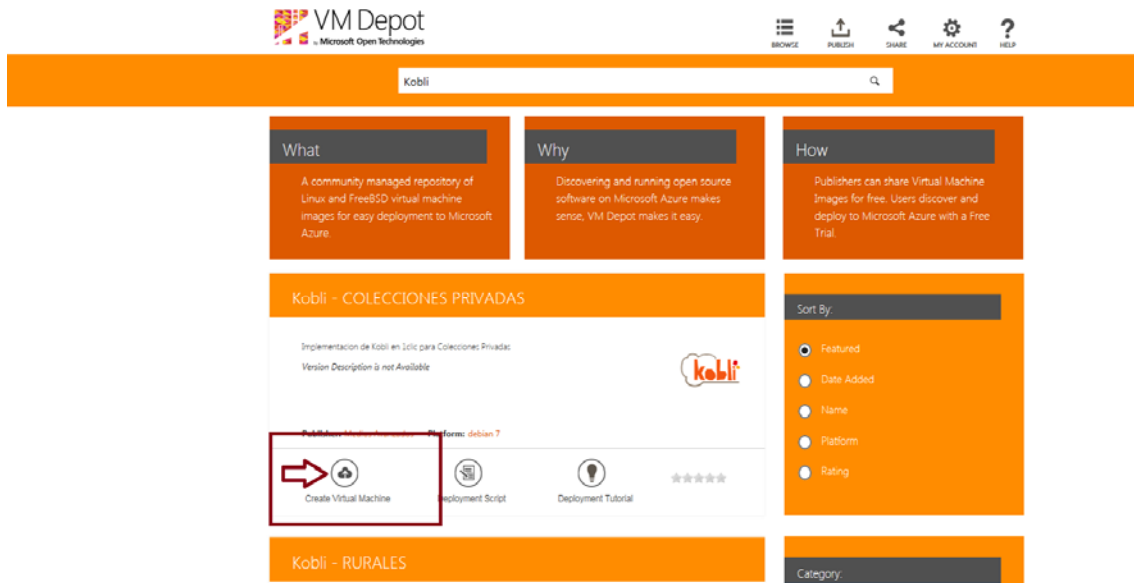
VM Depot
by Microsoft Open Technologies

BROWSE PUBLISH SHARE MY ACCOUNT HELP

Kobli

What
A community managed repository of Linux and FreeBSD virtual machine images for easy deployment to Microsoft Azure.

Why
Discovering and running open source software on Microsoft Azure makes sense, VM Depot makes it easy.

How
Publishers can share Virtual Machine Images for free. Users discover and deploy to Microsoft Azure with a Free Trial.

Kobli - COLECCIONES PRIVADAS

Implementacion de Kobli en 1clic para Colecciones Privadas
Version Description is not Available

kobli

Publisher: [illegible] Platform: debian 7

Create Virtual Machine
Deployment Script
Deployment Tutorial

Sort By:
Featured
Date Added
Name
Platform
Rating

Kobli - RURALES

Category: